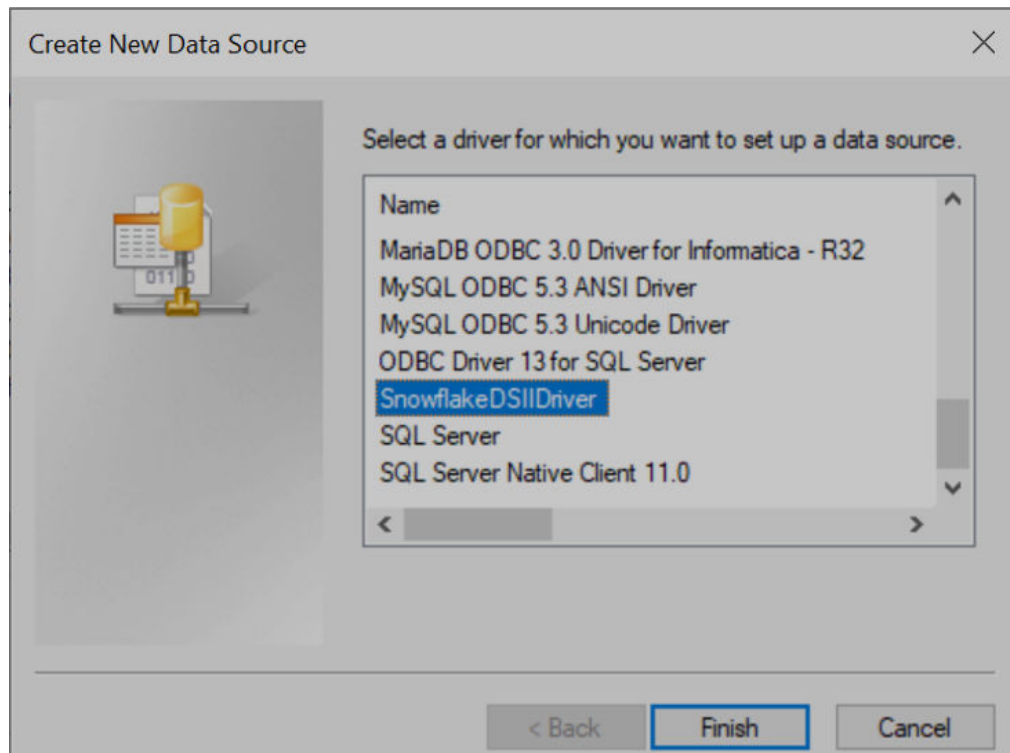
Create New Data Source

Select a driver for which you want to set up a data source.

Name
MariaDB ODBC 3.0 Driver for Informatica - R32
MySQL ODBC 5.3 ANSI Driver
MySQL ODBC 5.3 Unicode Driver
ODBC Driver 13 for SQL Server
SnowflakeDSIIDriver
SQL Server
SQL Server Native Client 11.0

< Back
Finish
Cancel